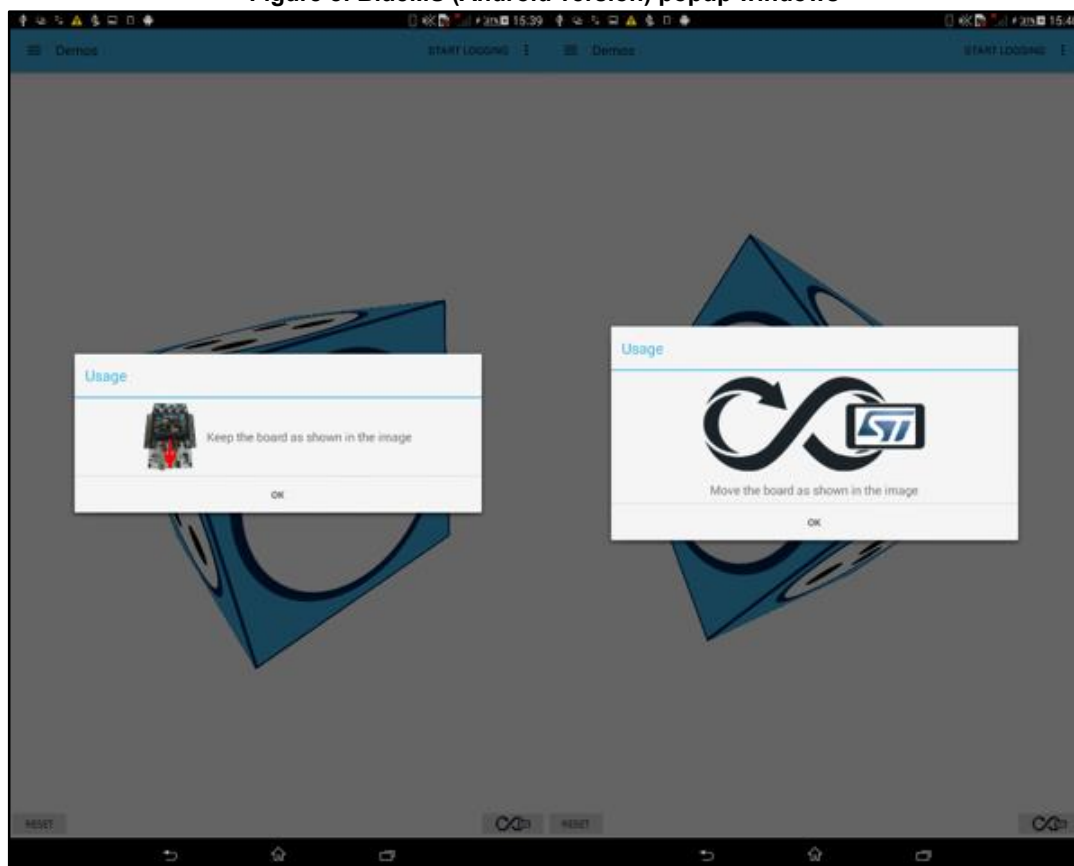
Figure 8: BlueMS (Android version) popup windows

15:39

Demos

START LOGGING

Usage

Keep the board as shown in the image

OK

RESET

15:4

Demos

START LOGGING

Usage

ST

Move the board as shown in the image

OK

RESET